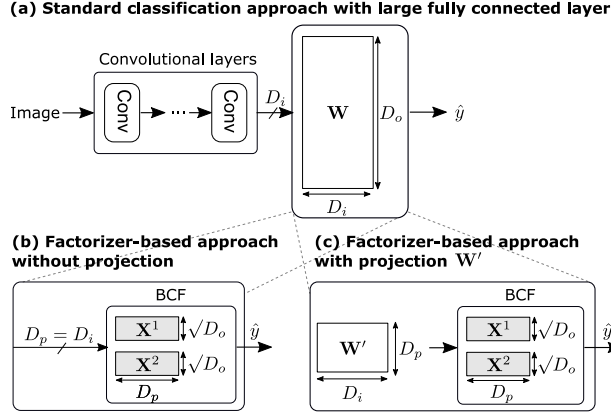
(a) Standard classification approach with large fully connected layer

Convolutional layers

Image

Conv

···

Conv

$D_i$

$\mathbf{W}$

$D_o$

$\hat{y}$

$D_i$

(b) Factorizer-based approach without projection

BCF

$D_p = D_i$

$\mathbf{X}^1$

$\sqrt{D_o}$

$\mathbf{X}^2$

$\sqrt{D_o}$

$\hat{y}$

$D_p$

(c) Factorizer-based approach with projection $\mathbf{W}'$

BCF

$\mathbf{W}'$

$D_p$

$D_i$

$\mathbf{X}^1$

$\sqrt{D_o}$

$\mathbf{X}^2$

$\sqrt{D_o}$

$\hat{y}$

$D_p$